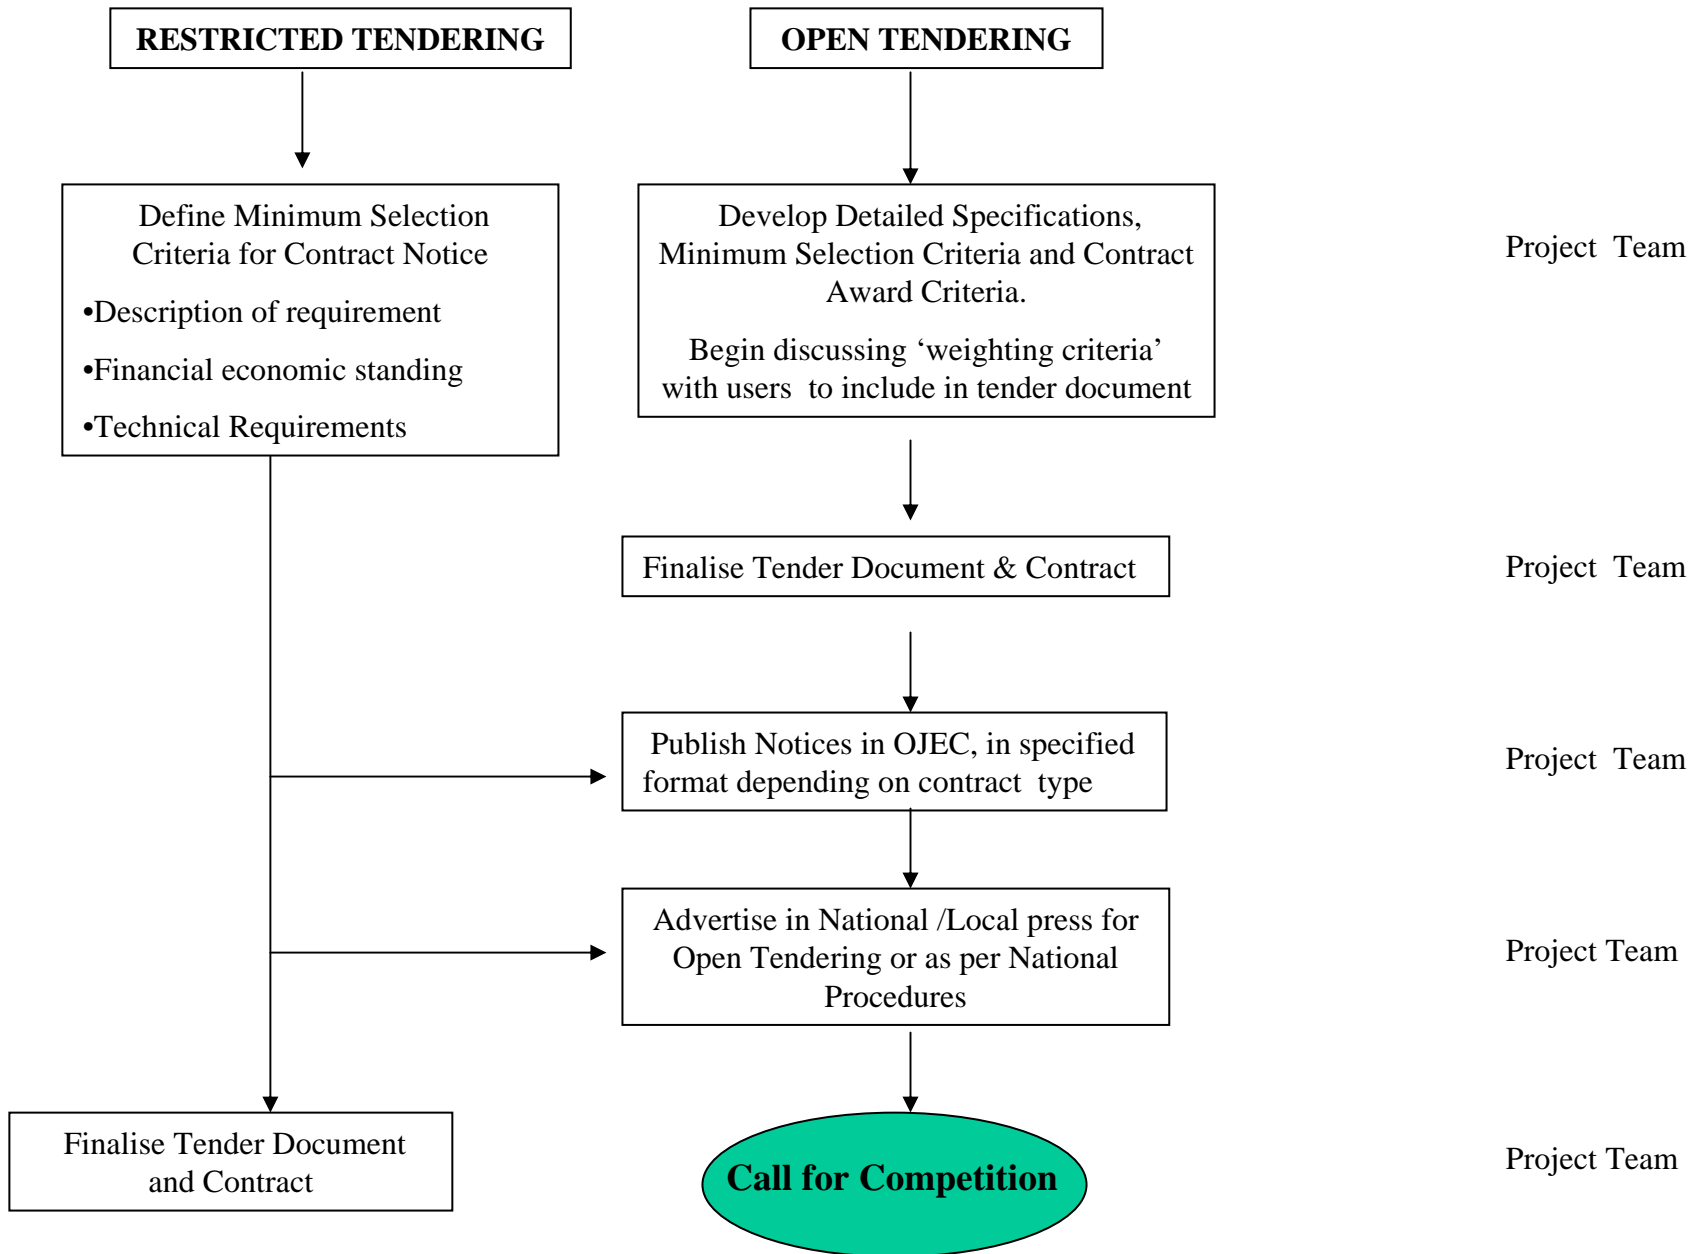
RESTRICTED TENDERING

OPEN TENDERING

Define Minimum Selection Criteria for Contract Notice

•Description of requirement

•Financial economic standing

•Technical Requirements

Develop Detailed Specifications, Minimum Selection Criteria and Contract Award Criteria.

Begin discussing ‘weighting criteria’ with users to include in tender document

Project Team

Finalise Tender Document & Contract

Project Team

Publish Notices in OJEC, in specified format depending on contract type

Project Team

Advertise in National /Local press for Open Tendering or as per National Procedures

Project Team

Finalise Tender Document and Contract

Call for Competition

Project Team